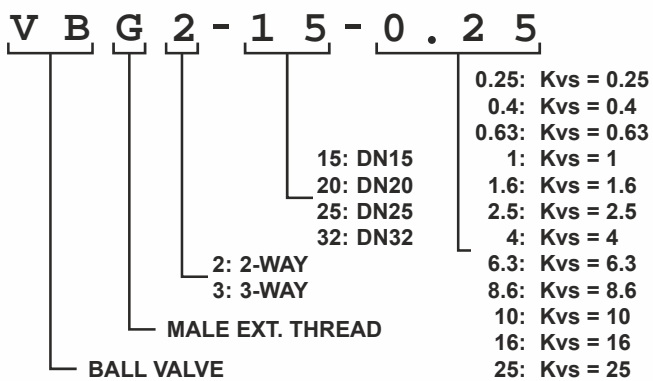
V B G 2 - 1 5 - 0 . 2 5

0.25: Kvs = 0.25
0.4: Kvs = 0.4
0.63: Kvs = 0.63
1: Kvs = 1
1.6: Kvs = 1.6
2.5: Kvs = 2.5
4: Kvs = 4
6.3: Kvs = 6.3
8.6: Kvs = 8.6
10: Kvs = 10
16: Kvs = 16
25: Kvs = 25

15: DN15
20: DN20
25: DN25
32: DN32

2: 2-WAY
3: 3-WAY

MALE EXT. THREAD

BALL VALVE